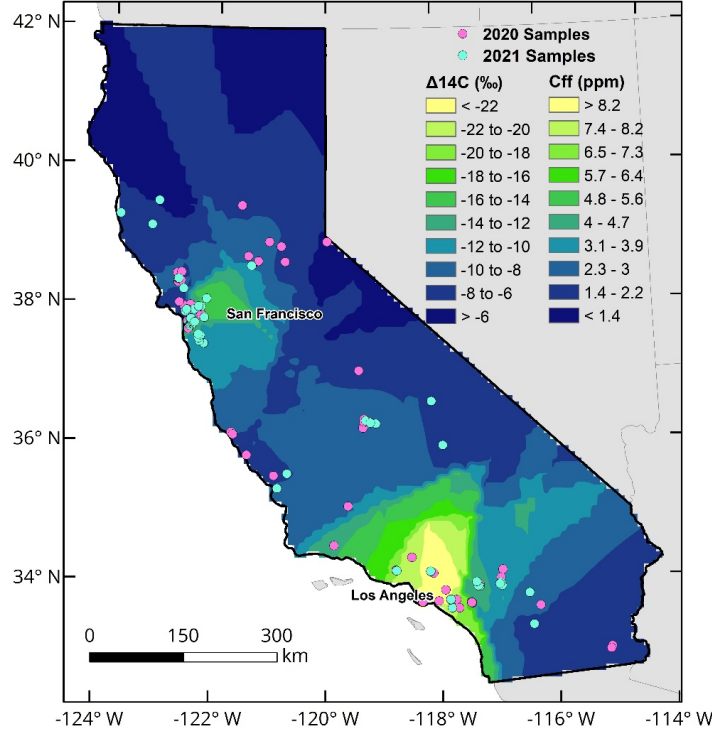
42° N
40° N
38° N
36° N
34° N

2020 Samples
2021 Samples

| Δ14C (‰) | Cff (ppm) |
|---|---|
| < -22 | > 8.2 |
| -22 to -20 | 7.4 - 8.2 |
| -20 to -18 | 6.5 - 7.3 |
| -18 to -16 | 5.7 - 6.4 |
| -16 to -14 | 4.8 - 5.6 |
| -14 to -12 | 4 - 4.7 |
| -12 to -10 | 3.1 - 3.9 |
| -10 to -8 | 2.3 - 3 |
| -8 to -6 | 1.4 - 2.2 |
| > -6 | < 1.4 |

San Francisco
Los Angeles

0 150 300 km

-124° W -122° W -120° W -118° W -116° W -114° W